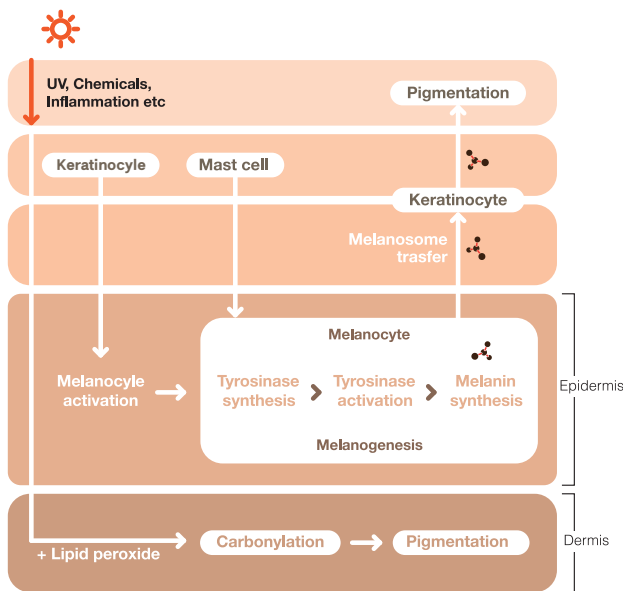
UV, Chemicals, Inflammation etc

Pigmentation

Keratinocyle

Mast cell

Keratinocyte

Melanosome trasfer

Melanocyte

Melanocyle activation

Tyrosinase synthesis

Tyrosinase activation

Melanin synthesis

Melanogenesis

Epidermis

+ Lipid peroxide

Carbonylation

Pigmentation

Dermis